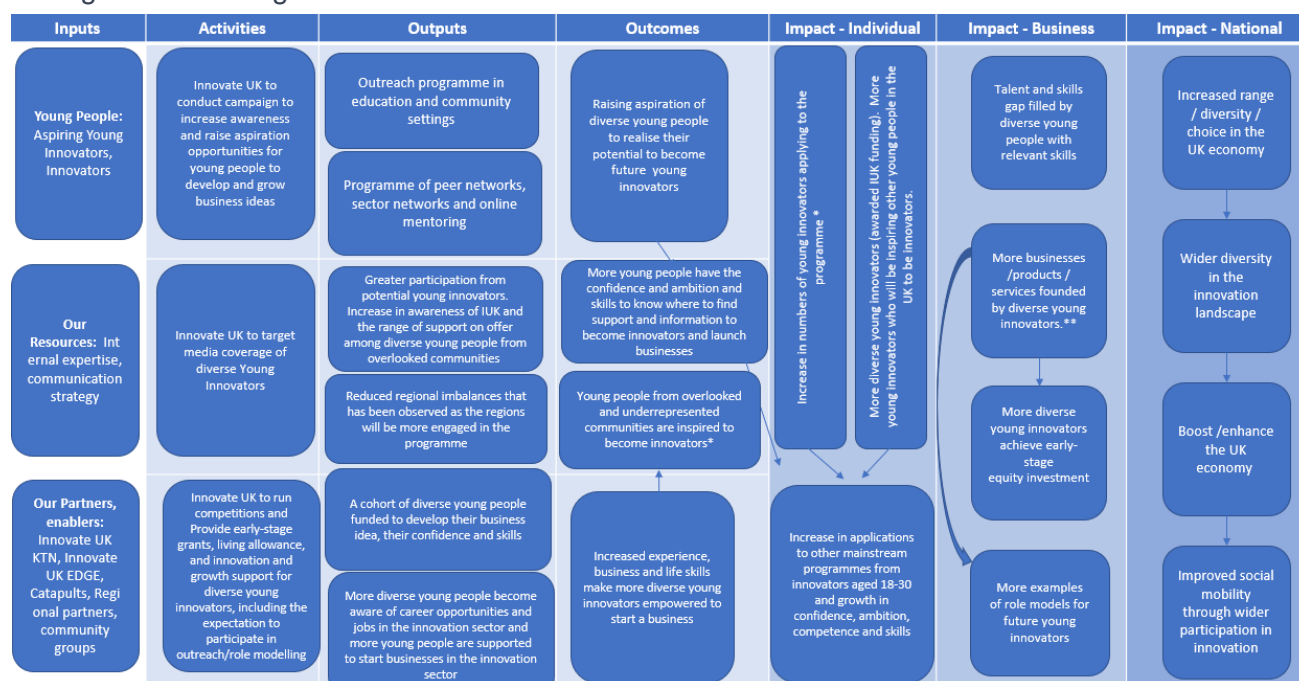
Inputs

Young People: Aspiring Young Innovators, Innovators

Our Resources: Internal expertise, communication strategy

Our Partners, enablers: Innovate UK KTN, Innovate UK EDGE, Catapults, Regional partners, community groups

Activities

Innovate UK to conduct campaign to increase awareness and raise aspiration opportunities for young people to develop and grow business ideas

Innovate UK to target media coverage of diverse Young Innovators

Innovate UK to run competitions and Provide early-stage grants, living allowance, and innovation and growth support for diverse young innovators, including the expectation to participate in outreach/role modelling

Outputs

Outreach programme in education and community settings

Programme of peer networks, sector networks and online mentoring

Greater participation from potential young innovators. Increase in awareness of IUK and the range of support on offer among diverse young people from overlooked communities

Reduced regional imbalances that has been observed as the regions will be more engaged in the programme

A cohort of diverse young people funded to develop their business idea, their confidence and skills

More diverse young people become aware of career opportunities and jobs in the innovation sector and more young people are supported to start businesses in the innovation sector

Outcomes

Raising aspiration of diverse young people to realise their potential to become future young innovators

More young people have the confidence and ambition and skills to know where to find support and information to become innovators and launch businesses

Young people from overlooked and underrepresented communities are inspired to become innovators*

Increased experience, business and life skills make more diverse young innovators empowered to start a business

Impact - Individual

Increase in numbers of young innovators applying to the programme *

More diverse young innovators (awarded IUK funding). More young innovators who will be inspiring other young people in the UK to be innovators.

Increase in applications to other mainstream programmes from innovators aged 18-30 and growth in confidence, ambition, competence and skills

Impact - Business

Talent and skills gap filled by diverse young people with relevant skills

More businesses /products / services founded by diverse young innovators.**

More diverse young innovators achieve early-stage equity investment

More examples of role models for future young innovators

Impact - National

Increased range / diversity / choice in the UK economy

Wider diversity in the innovation landscape

Boost /enhance the UK economy

Improved social mobility through wider participation in innovation